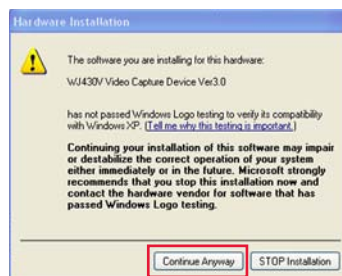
Hardware Installation

The software you are installing for this hardware:

WJ430V Video Capture Device Ver3.0

has not passed Windows Logo testing to verify its compatibility with Windows XP. (Tell me why this testing is important.)

Continuing your installation of this software may impair or destabilize the correct operation of your system either immediately or in the future. Microsoft strongly recommends that you stop this installation now and contact the hardware vendor for software that has passed Windows Logo testing.

Continue Anyway

STOP Installation